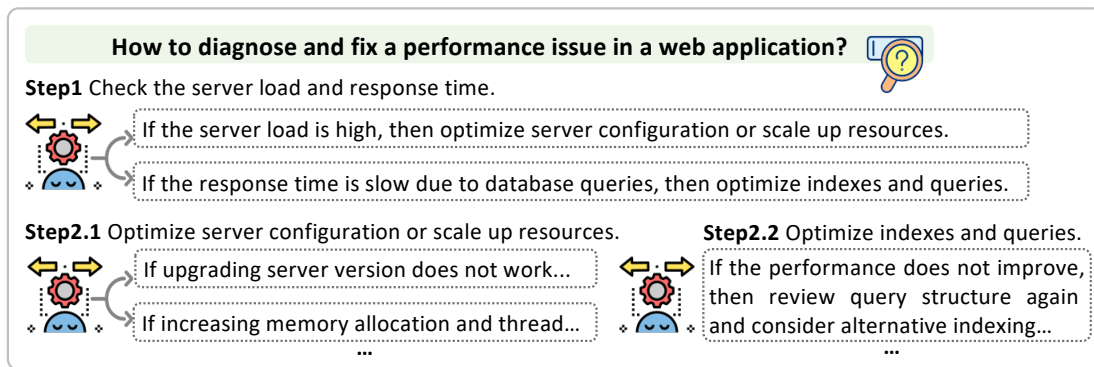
How to diagnose and fix a performance issue in a web application?

Step1 Check the server load and response time.

If the server load is high, then optimize server configuration or scale up resources.

If the response time is slow due to database queries, then optimize indexes and queries.

Step2.1 Optimize server configuration or scale up resources.

If upgrading server version does not work...

If increasing memory allocation and thread…

…

Step2.2 Optimize indexes and queries.

If the performance does not improve, then review query structure again and consider alternative indexing…

…